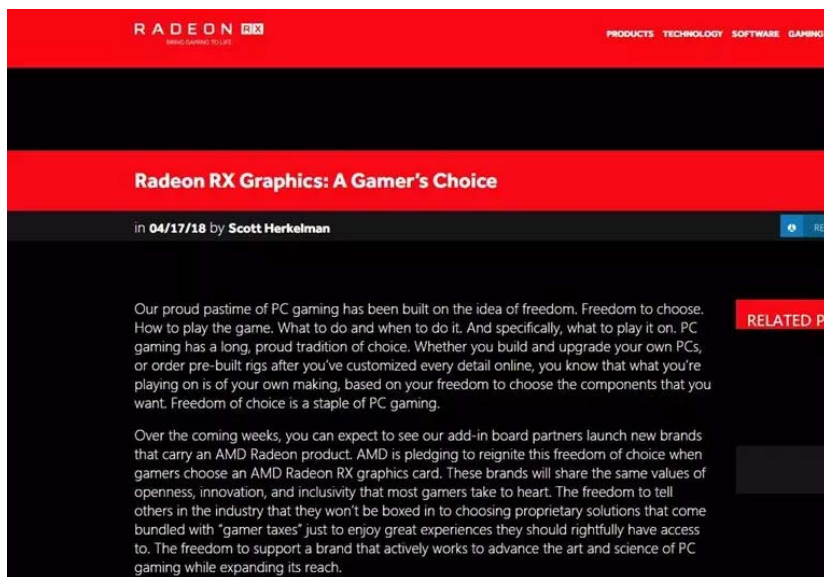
RADEON RX
BRING GAMING TO LIFE

PRODUCTS TECHNOLOGY SOFTWARE GAMING

Radeon RX Graphics: A Gamer's Choice

in 04/17/18 by Scott Herkelman

RE

RELATED P

Our proud pastime of PC gaming has been built on the idea of freedom. Freedom to choose. How to play the game. What to do and when to do it. And specifically, what to play it on. PC gaming has a long, proud tradition of choice. Whether you build and upgrade your own PCs, or order pre-built rigs after you've customized every detail online, you know that what you're playing on is of your own making, based on your freedom to choose the components that you want. Freedom of choice is a staple of PC gaming.

Over the coming weeks, you can expect to see our add-in board partners launch new brands that carry an AMD Radeon product. AMD is pledging to reignite this freedom of choice when gamers choose an AMD Radeon RX graphics card. These brands will share the same values of openness, innovation, and inclusivity that most gamers take to heart. The freedom to tell others in the industry that they won't be boxed in to choosing proprietary solutions that come bundled with "gamer taxes" just to enjoy great experiences they should rightfully have access to. The freedom to support a brand that actively works to advance the art and science of PC gaming while expanding its reach.